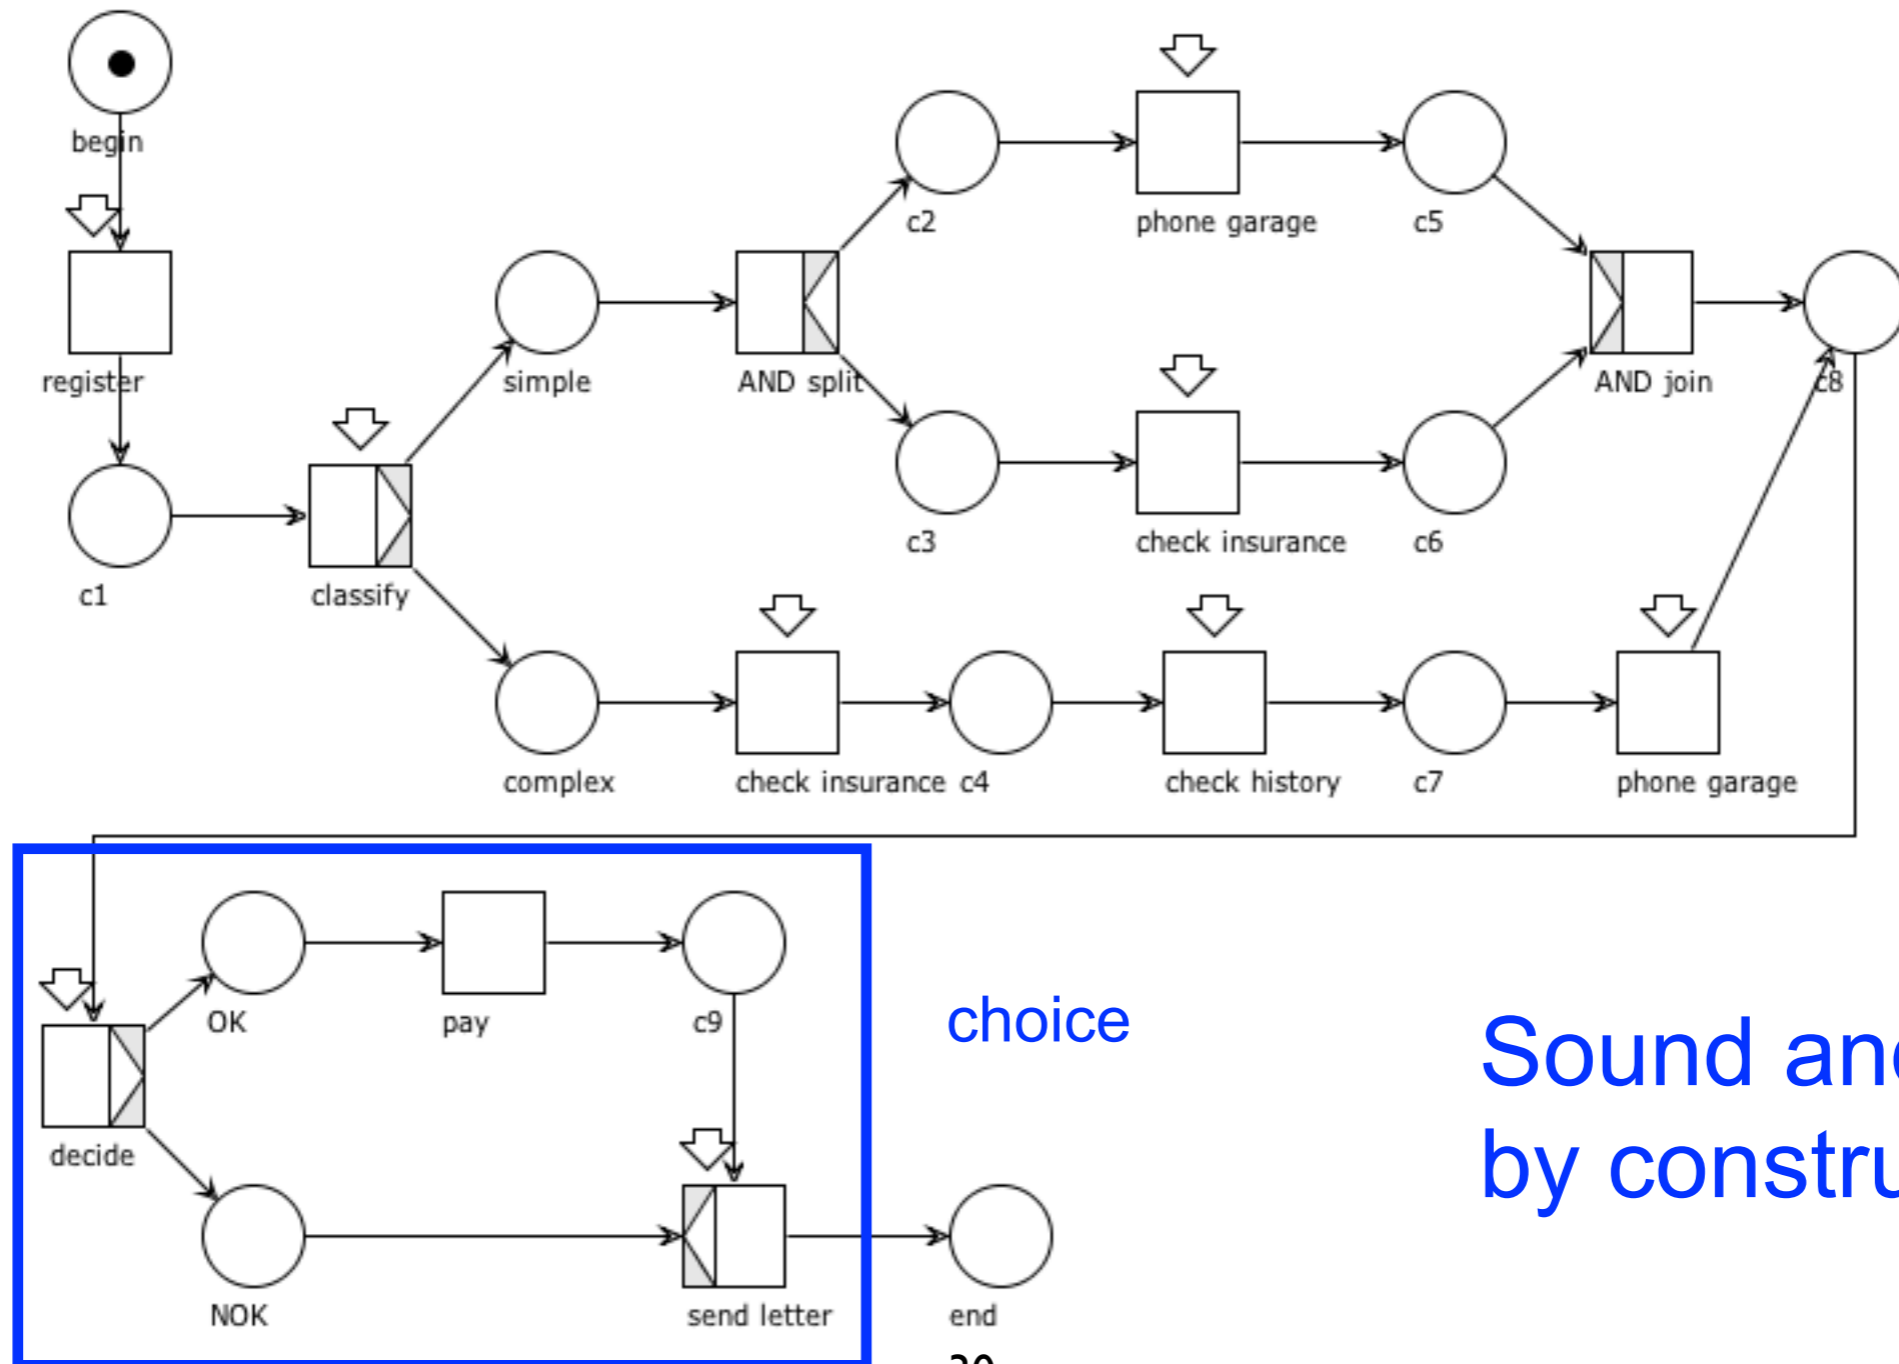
begin

register

c1

classify

simple

AND split

c2

phone garage

c5

AND join

c8

c3

check insurance

c6

complex

check insurance

c4

check history

c7

phone garage

decide

OK

pay

c9

NOK

send letter

end

choice

Sound an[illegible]
by constru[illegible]

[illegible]